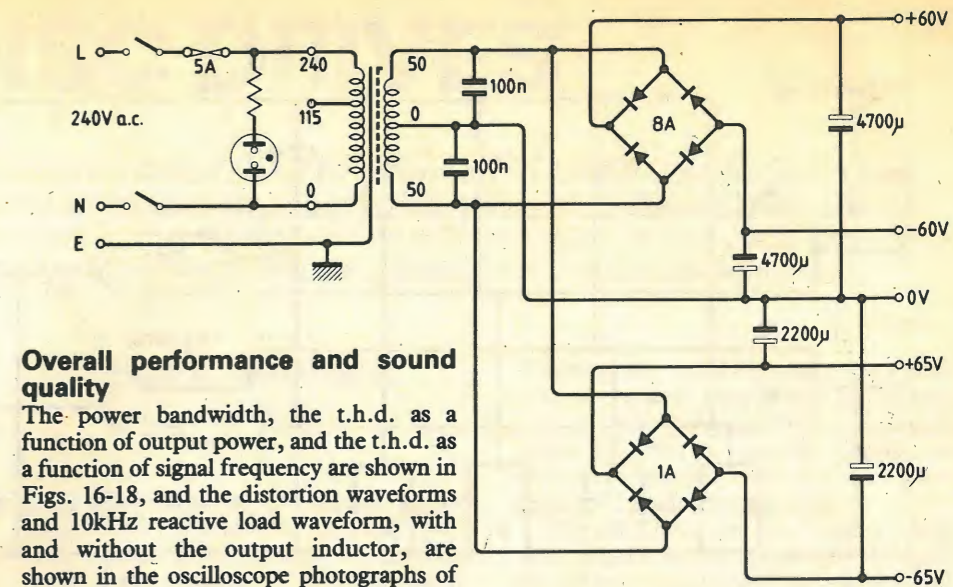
L
5A
240
240V a.c.
115
0
N
E
50
0
50
100n
100n
8A
4700μ
4700μ
2200μ
1A
2200μ
+60V
-60V
0V
+65V
-65V

Overall performance and sound quality

The power bandwidth, the t.h.d. as a function of output power, and the t.h.d. as a function of signal frequency are shown in Figs. 16-18, and the distortion waveforms and 10kHz reactive load waveform, with and without the output inductor, are shown in the oscilloscope photographs of